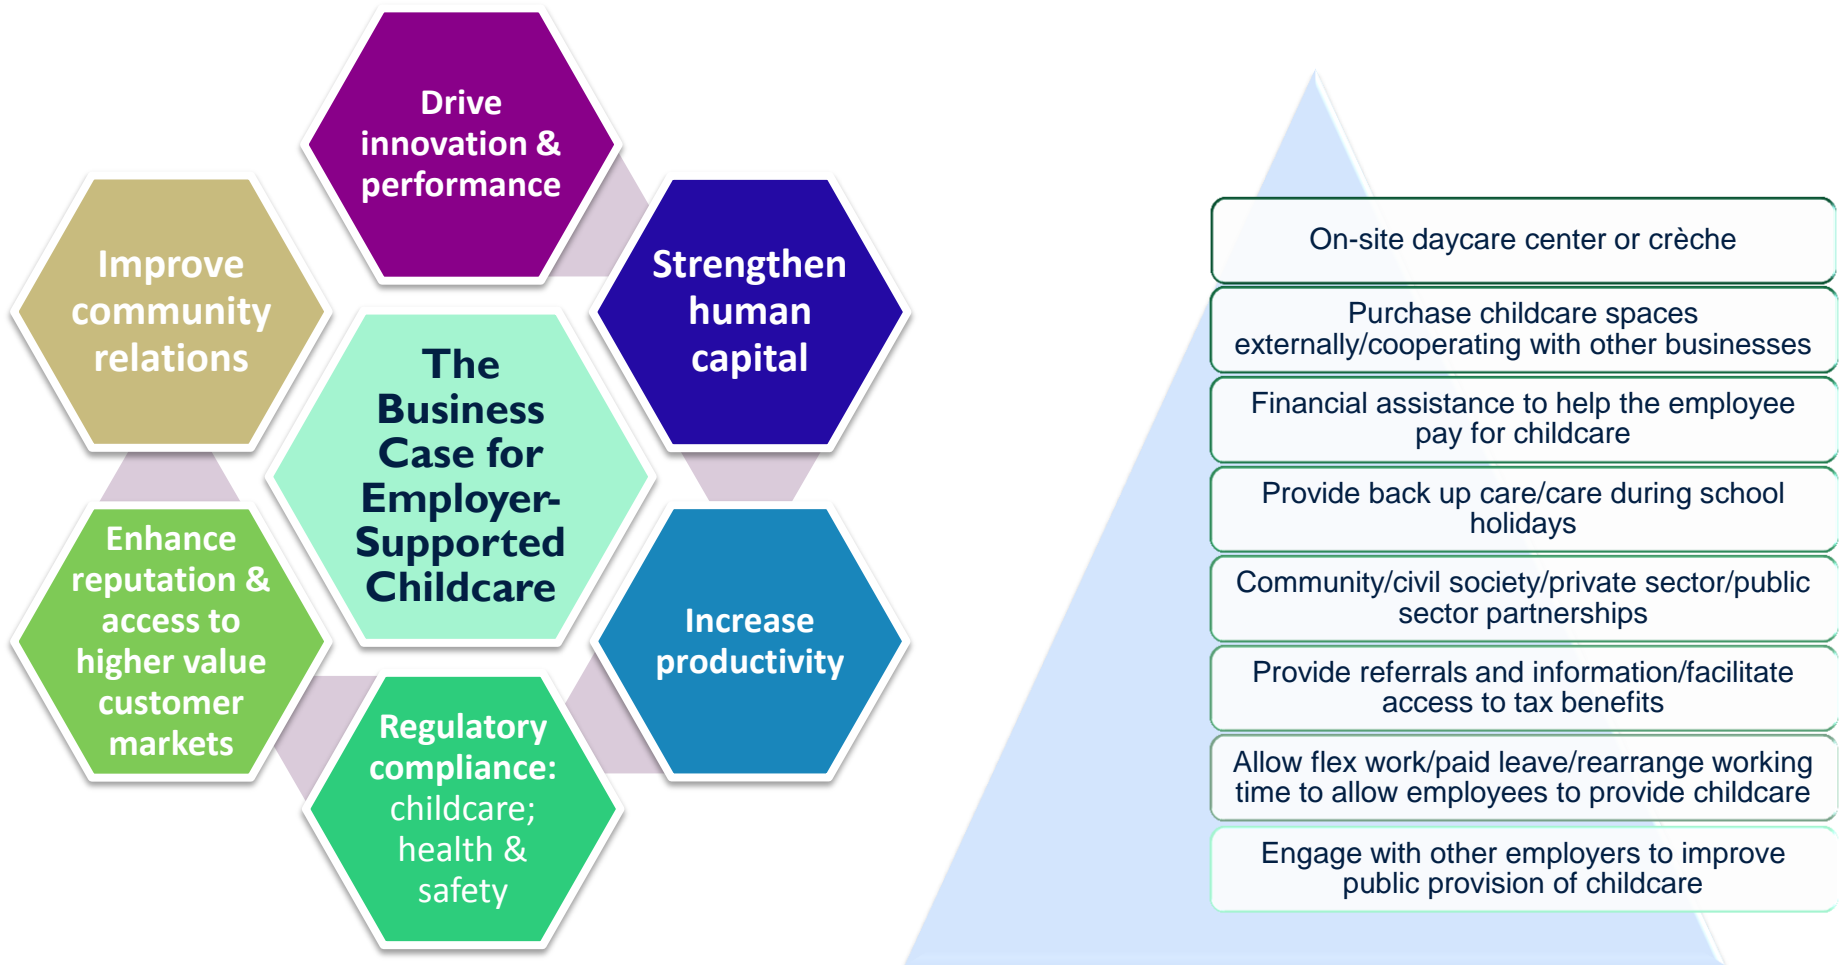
The Business Case for Employer-Supported Childcare

Drive innovation & performance

Strengthen human capital

Increase productivity

Regulatory compliance: childcare; health & safety

Enhance reputation & access to higher value customer markets

Improve community relations

On-site daycare center or crèche

Purchase childcare spaces externally/cooperating with other businesses

Financial assistance to help the employee pay for childcare

Provide back up care/care during school holidays

Community/civil society/private sector/public sector partnerships

Provide referrals and information/facilitate access to tax benefits

Allow flex work/paid leave/rearrange working time to allow employees to provide childcare

Engage with other employers to improve public provision of childcare